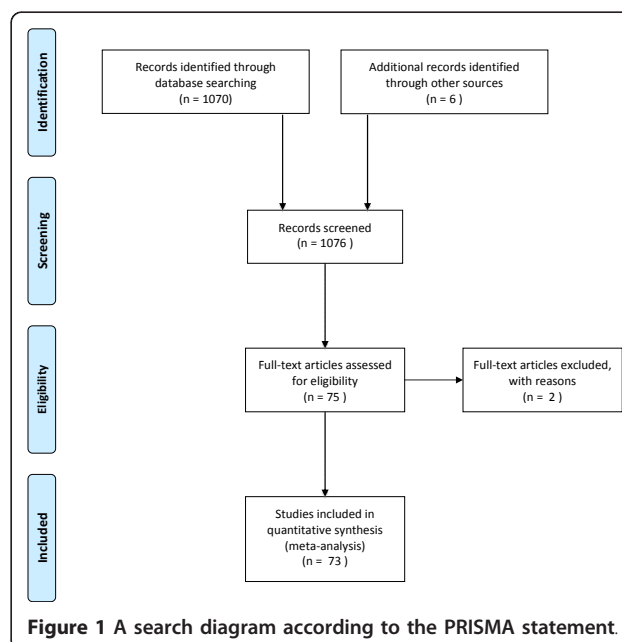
Identification

Records identified through database searching
(n = 1070)

Additional records identified through other sources
(n = 6 )

Screening

Records screened
(n = 1076 )

Eligibility

Full-text articles assessed for eligibility
(n = 75 )

Full-text articles excluded, with reasons
( n = 2 )

Included

Studies included in quantitative synthesis (meta-analysis)
(n = 73 )

**Figure 1 A search diagram according to the PRISMA statement.**